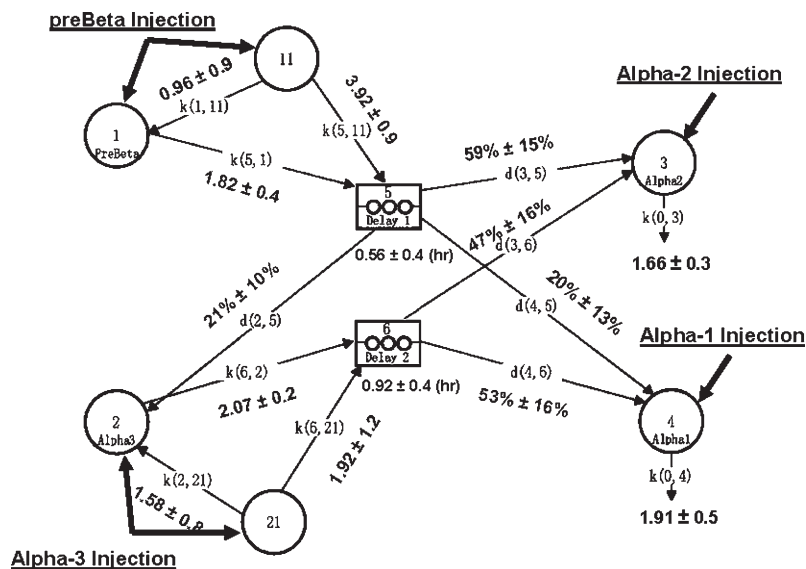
preBeta Injection

11

0.96 ± 0.9

k(1, 11)

3.92 ± 0.9

k(5, 11)

1
PreBeta

k(5, 1)

1.82 ± 0.4

Alpha-2 Injection

59% ± 15%

d(3, 5)

3
Alpha2

5
Delay 1

0.56 ± 0.4 (hr)

47% ± 16%

d(3, 6)

k(0, 3)

1.66 ± 0.3

21% ± 10%

d(2, 5)

d(4, 5)

20% ± 13%

Alpha-1 Injection

6
Delay 2

k(6, 2)

2.07 ± 0.2

0.92 ± 0.4 (hr)

d(4, 6)

53% ± 16%

2
Alpha3

k(6, 21)

1.92 ± 1.2

4
Alpha1

k(2, 21)

1.58 ± 0.8

21

k(0, 4)

1.91 ± 0.5

Alpha-3 Injection